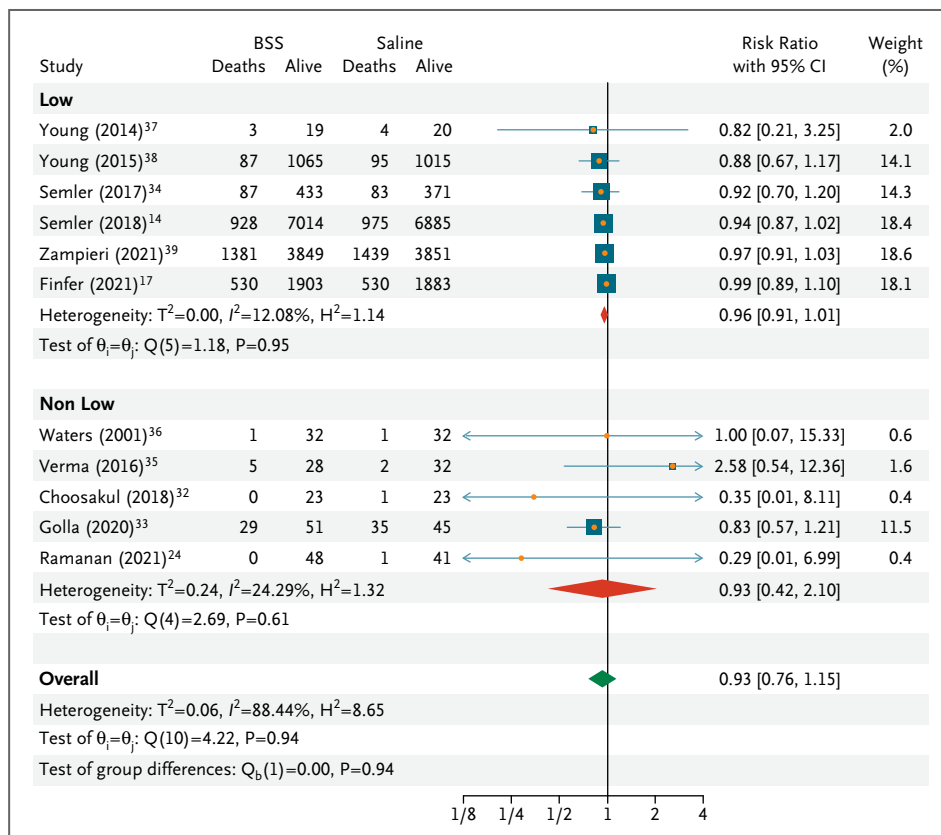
| Study | BSS Deaths | BSS Alive | Saline Deaths | Saline Alive | Risk Ratio with 95% CI | Weight (%) |
|---|---|---|---|---|---|---|
| **Low** | | | | | | |
| Young (2014)$^{37}$ | 3 | 19 | 4 | 20 | 0.82 [0.21, 3.25] | 2.0 |
| Young (2015)$^{38}$ | 87 | 1065 | 95 | 1015 | 0.88 [0.67, 1.17] | 14.1 |
| Semler (2017)$^{34}$ | 87 | 433 | 83 | 371 | 0.92 [0.70, 1.20] | 14.3 |
| Semler (2018)$^{14}$ | 928 | 7014 | 975 | 6885 | 0.94 [0.87, 1.02] | 18.4 |
| Zampieri (2021)$^{39}$ | 1381 | 3849 | 1439 | 3851 | 0.97 [0.91, 1.03] | 18.6 |
| Finfer (2021)$^{17}$ | 530 | 1903 | 530 | 1883 | 0.99 [0.89, 1.10] | 18.1 |
| Heterogeneity: $T^2$=0.00, $I^2$=12.08%, $H^2$=1.14 | | | | | 0.96 [0.91, 1.01] | |
| Test of $\theta_i$=$\theta_j$: Q(5)=1.18, P=0.95 | | | | | | |
| **Non Low** | | | | | | |
| Waters (2001)$^{36}$ | 1 | 32 | 1 | 32 | 1.00 [0.07, 15.33] | 0.6 |
| Verma (2016)$^{35}$ | 5 | 28 | 2 | 32 | 2.58 [0.54, 12.36] | 1.6 |
| Choosakul (2018)$^{32}$ | 0 | 23 | 1 | 23 | 0.35 [0.01, 8.11] | 0.4 |
| Golla (2020)$^{33}$ | 29 | 51 | 35 | 45 | 0.83 [0.57, 1.21] | 11.5 |
| Ramanan (2021)$^{24}$ | 0 | 48 | 1 | 41 | 0.29 [0.01, 6.99] | 0.4 |
| Heterogeneity: $T^2$=0.24, $I^2$=24.29%, $H^2$=1.32 | | | | | 0.93 [0.42, 2.10] | |
| Test of $\theta_i$=$\theta_j$: Q(4)=2.69, P=0.61 | | | | | | |
| **Overall** | | | | | 0.93 [0.76, 1.15] | |
| Heterogeneity: $T^2$=0.06, $I^2$=88.44%, $H^2$=8.65 | | | | | | |
| Test of $\theta_i$=$\theta_j$: Q(10)=4.22, P=0.94 | | | | | | |
| Test of group differences: $Q_b$(1)=0.00, P=0.94 | | | | | | |

1/8 1/4 1/2 1 2 4